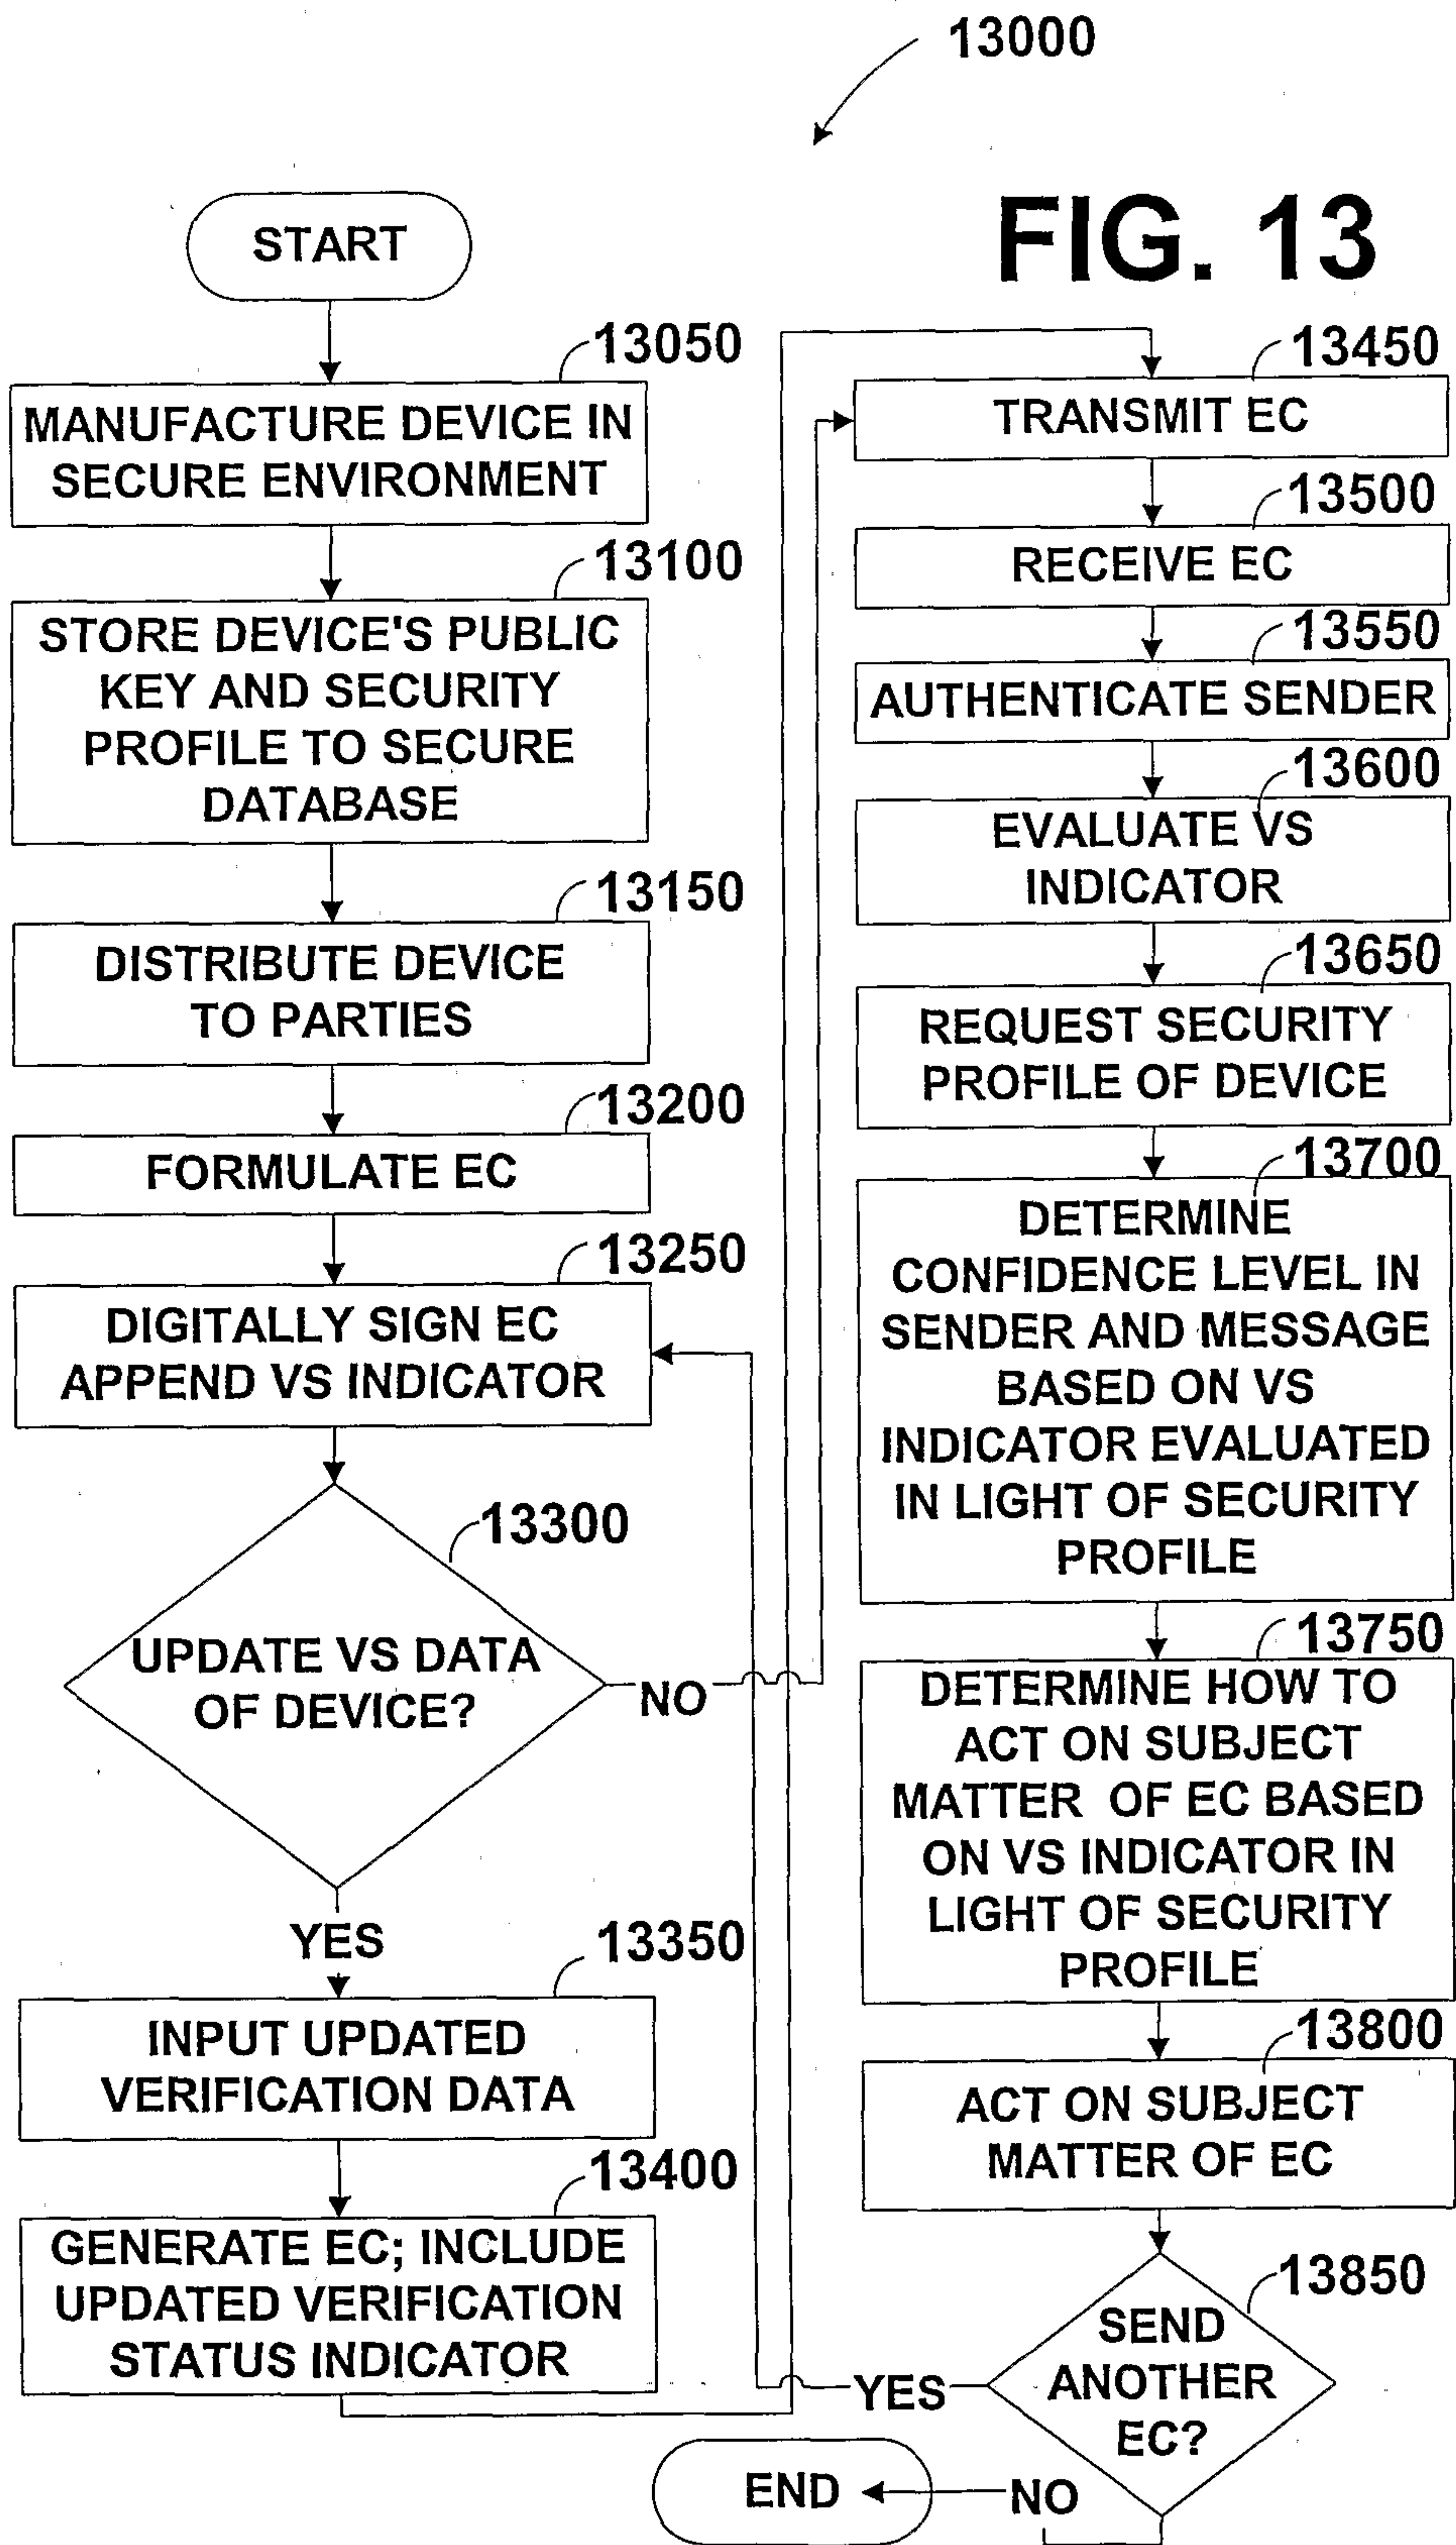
13000

FIG. 13

START

13050
MANUFACTURE DEVICE IN SECURE ENVIRONMENT

13100
STORE DEVICE'S PUBLIC KEY AND SECURITY PROFILE TO SECURE DATABASE

13150
DISTRIBUTE DEVICE TO PARTIES

13200
FORMULATE EC

13250
DIGITALLY SIGN EC APPEND VS INDICATOR

13300
UPDATE VS DATA OF DEVICE?

NO

YES

13350
INPUT UPDATED VERIFICATION DATA

13400
GENERATE EC; INCLUDE UPDATED VERIFICATION STATUS INDICATOR

13450
TRANSMIT EC

13500
RECEIVE EC

13550
AUTHENTICATE SENDER

13600
EVALUATE VS INDICATOR

13650
REQUEST SECURITY PROFILE OF DEVICE

13700
DETERMINE CONFIDENCE LEVEL IN SENDER AND MESSAGE BASED ON VS INDICATOR EVALUATED IN LIGHT OF SECURITY PROFILE

13750
DETERMINE HOW TO ACT ON SUBJECT MATTER OF EC BASED ON VS INDICATOR IN LIGHT OF SECURITY PROFILE

13800
ACT ON SUBJECT MATTER OF EC

13850
SEND ANOTHER EC?

YES

END

NO